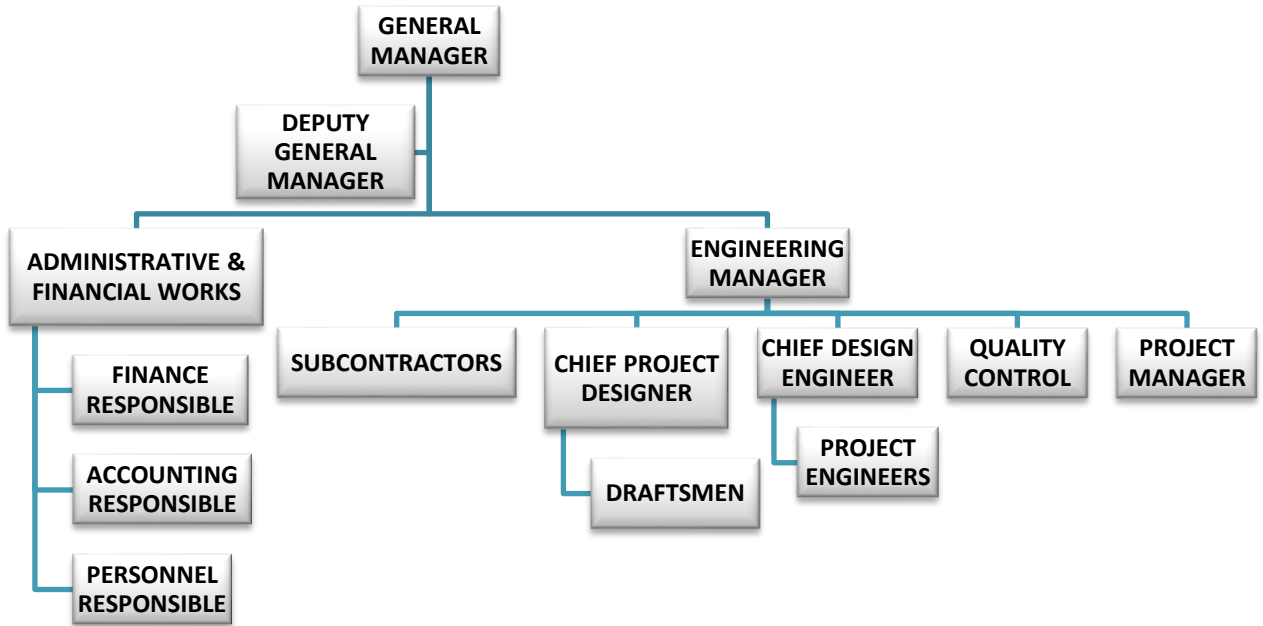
GENERAL MANAGER

DEPUTY GENERAL MANAGER

ADMINISTRATIVE & FINANCIAL WORKS

FINANCE RESPONSIBLE

ACCOUNTING RESPONSIBLE

PERSONNEL RESPONSIBLE

ENGINEERING MANAGER

SUBCONTRACTORS

CHIEF PROJECT DESIGNER

DRAFTSMEN

CHIEF DESIGN ENGINEER

PROJECT ENGINEERS

QUALITY CONTROL

PROJECT MANAGER